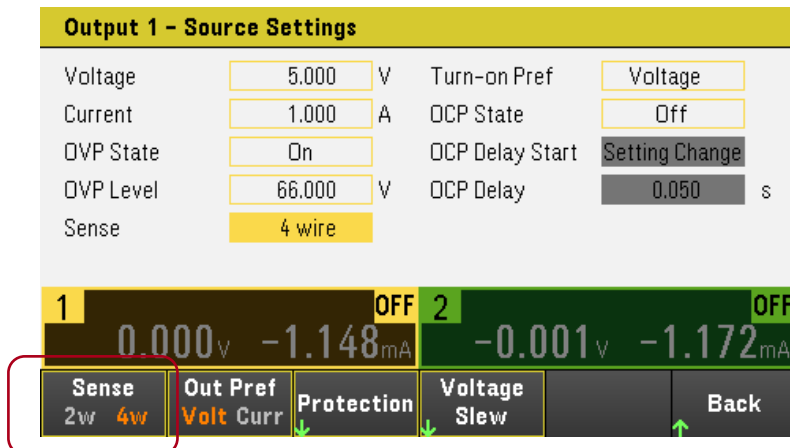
Output 1 – Source Settings

| | | | | | |
|---|---|---|---|---|---|
| Voltage | 5.000 | V | Turn-on Pref | Voltage | |
| Current | 1.000 | A | OCP State | Off | |
| OVP State | On | | OCP Delay Start | Setting Change | |
| OVP Level | 66.000 | V | OCP Delay | 0.050 | s |
| Sense | 4 wire | | | | |

1 OFF
0.000V −1.148mA

2 OFF
−0.001V −1.172mA

Sense
2w 4w

Out Pref
Volt Curr

Protection

Voltage Slew

Back